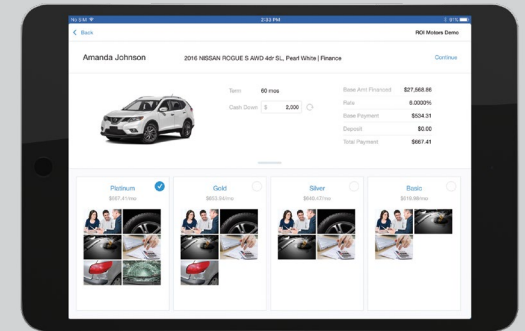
No SIM 2:33 PM 81%

< Back

ROI Motors Demo

Amanda Johnson

2016 NISSAN ROGUE S AWD 4dr SL, Pearl White | Finance

Continue

Term 60 mos

Cash Down $ 2,000

Base Amt Financed $27,568.86

Rate 6.0000%

Base Payment $534.31

Deposit $0.00

Total Payment $667.41

Platinum
$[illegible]/mo

Gold
$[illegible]/mo

Silver
$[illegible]/mo

Basic
$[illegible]/mo